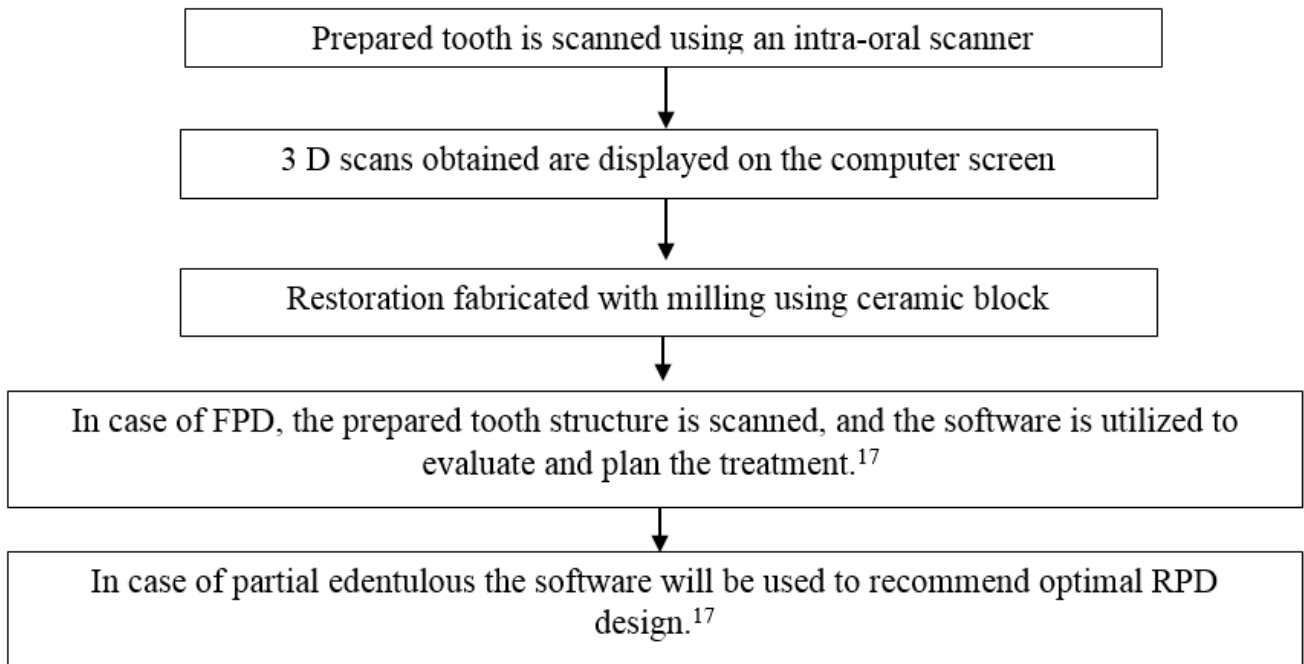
Prepared tooth is scanned using an intra-oral scanner

3 D scans obtained are displayed on the computer screen

Restoration fabricated with milling using ceramic block

In case of FPD, the prepared tooth structure is scanned, and the software is utilized to evaluate and plan the treatment.$^{17}$

In case of partial edentulous the software will be used to recommend optimal RPD design.$^{17}$